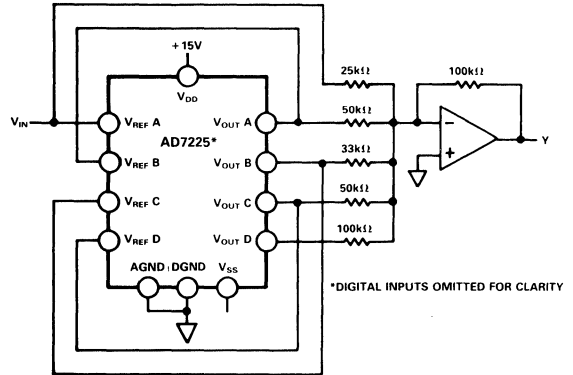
+15V

$V_{DD}$

25kΩ

100kΩ

$V_{IN}$

$V_{REF}$ A

$V_{OUT}$ A

50kΩ

AD7225*

$V_{REF}$ B

$V_{OUT}$ B

33kΩ

−

+

Y

$V_{REF}$ C

$V_{OUT}$ C

50kΩ

$V_{REF}$ D

$V_{OUT}$ D

100kΩ

AGND DGND

$V_{SS}$

*DIGITAL INPUTS OMITTED FOR CLARITY